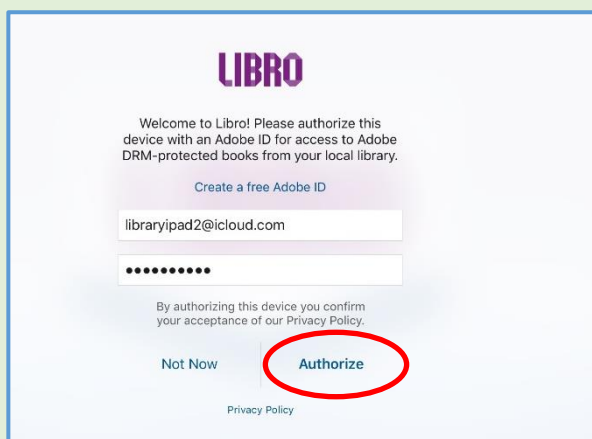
LIBRO

Welcome to Libro! Please authorize this device with an Adobe ID for access to Adobe DRM-protected books from your local library.

Create a free Adobe ID

libraryipad2@icloud.com

••••••••••

By authorizing this device you confirm your acceptance of our Privacy Policy.

Not Now

Authorize

Privacy Policy